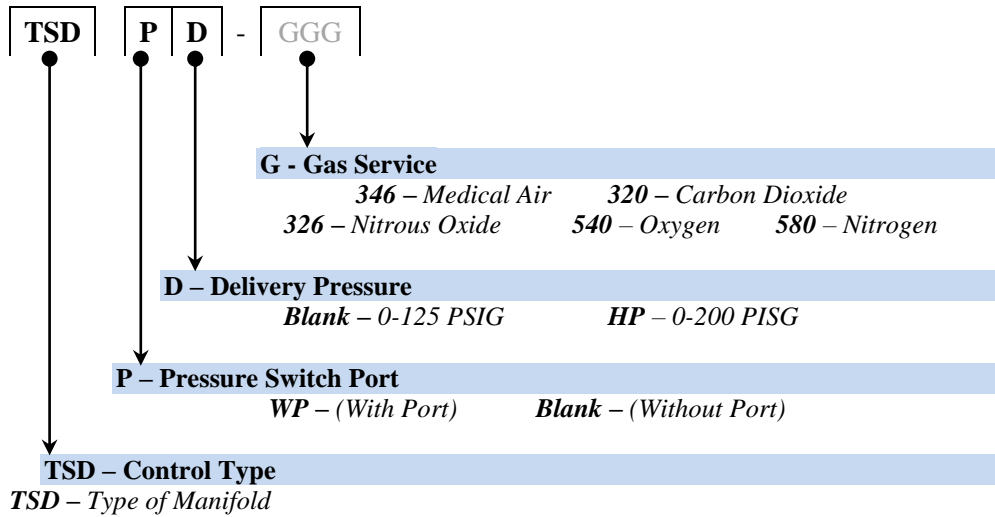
TSD P D - GGG

G - Gas Service

346 – Medical Air 320 – Carbon Dioxide
326 – Nitrous Oxide 540 – Oxygen 580 – Nitrogen

D – Delivery Pressure

Blank – 0-125 PSIG HP – 0-200 PISG

P – Pressure Switch Port

WP – (With Port) Blank – (Without Port)

TSD – Control Type

TSD – Type of Manifold